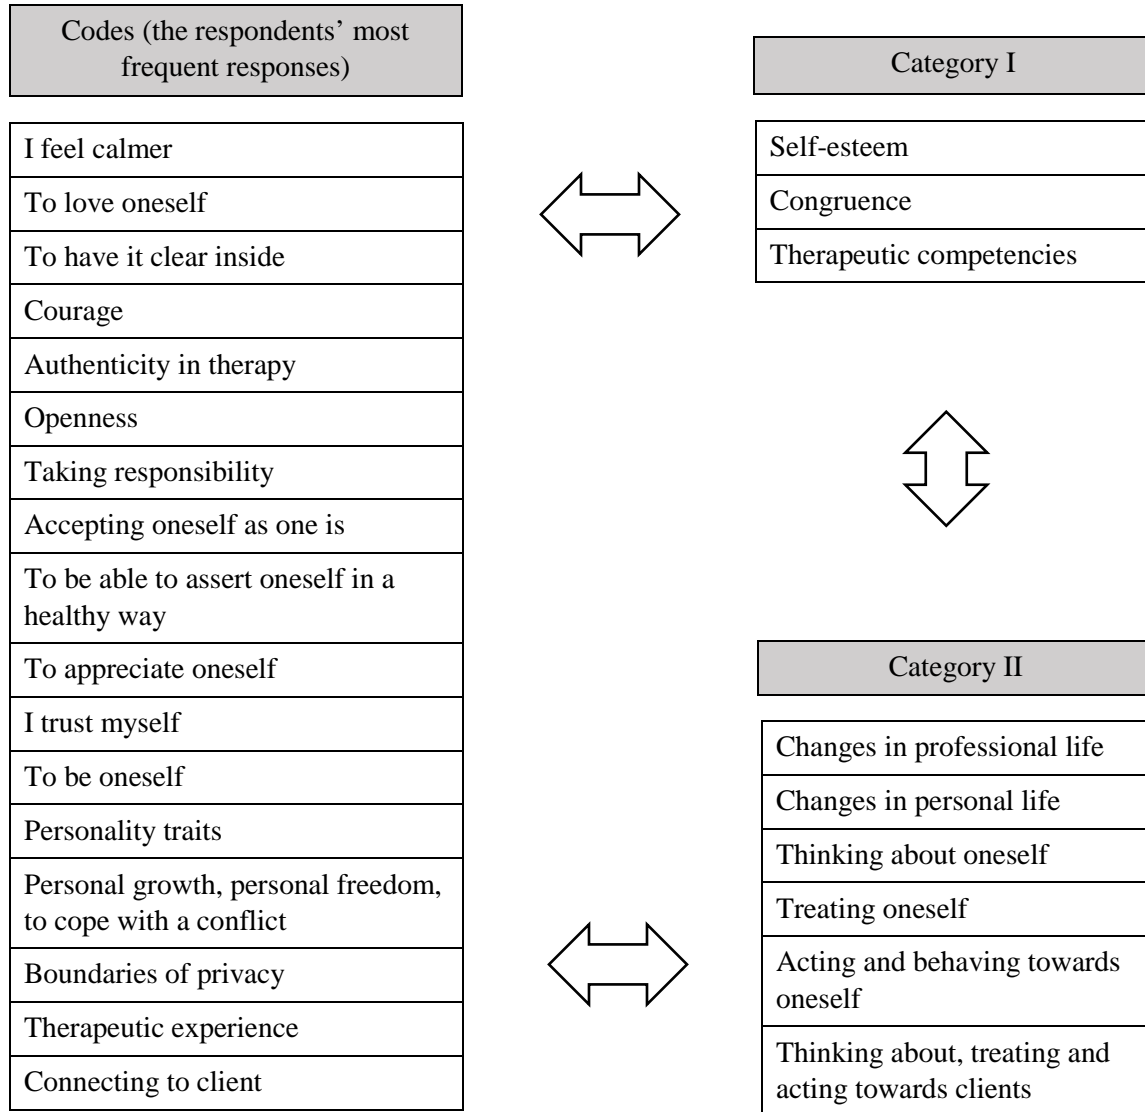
Codes (the respondents' most frequent responses)

| I feel calmer |
|---|
| To love oneself |
| To have it clear inside |
| Courage |
| Authenticity in therapy |
| Openness |
| Taking responsibility |
| Accepting oneself as one is |
| To be able to assert oneself in a healthy way |
| To appreciate oneself |
| I trust myself |
| To be oneself |
| Personality traits |
| Personal growth, personal freedom, to cope with a conflict |
| Boundaries of privacy |
| Therapeutic experience |
| Connecting to client |

Category I

| Self-esteem |
|---|
| Congruence |
| Therapeutic competencies |

Category II

| Changes in professional life |
|---|
| Changes in personal life |
| Thinking about oneself |
| Treating oneself |
| Acting and behaving towards oneself |
| Thinking about, treating and acting towards clients |